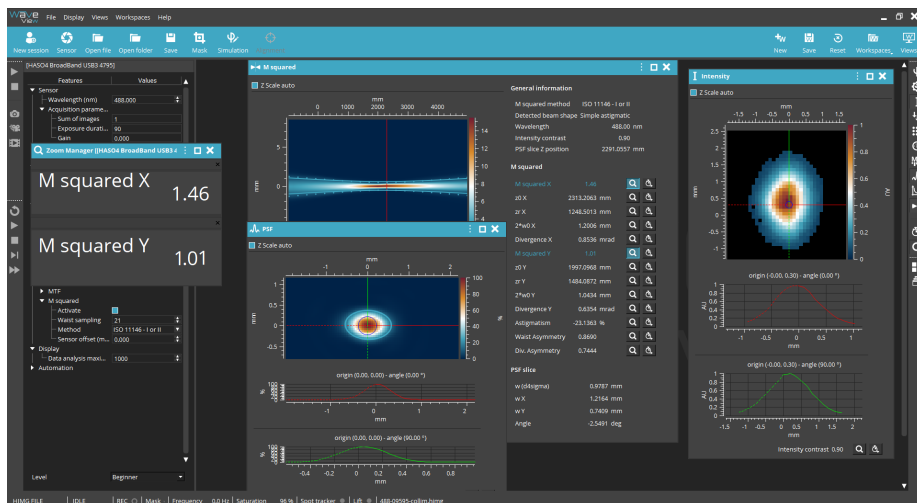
WaveView File Display Views Workspaces Help

New session Sensor Open file Open folder Save Mask Simulation

New Save Reset Workspaces Views

[HASO4 BroadBand USB3 4795]

| Features | Values |
|---|---|
| Sensor | |
| Wavelength (nm) | 488.000 |
| Acquisition parame... | |
| Sum of images | 1 |
| Exposure durati... | 90 |
| Gain | 0.000 |

Zoom Manager [HASO4 BroadBand USB3 4

M squared X 1.46

M squared Y 1.01

MTF
M squared
Activate
Waist sampling 21
Method ISO 11146 - I or II
Sensor offset (m... 0.000
Display
Data analysis maxi... 1000
Automation

Level Beginner

M squared

Z Scale auto

mm
0 1000 2000 3000 4000

mm

16 14 12 10 8 6 4

PSF

Z Scale auto

-2 -1 0 1 2

mm

1 0.5 0 -0.5 -1

mm

%

origin (0.00, 0.00) - angle (0.00 °)

-1 0 1 2

mm

origin (0.00, 0.00) - angle (90.00 °)

-0.4 -0.2 0 0.2 0.4 0.6

mm

General information

M squared method ISO 11146 - I or II
Detected beam shape Simple astigmatic
Wavelength 488.00 nm
Intensity contrast 0.90
PSF slice Z position 2291.0557 mm

M squared

M squared X 1.46
z0 X 2313.2063 mm
zr X 1248.5013 mm
2*w0 X 1.2006 mm
Divergence X 0.8536 mrad
M squared Y 1.01
z0 Y 1997.0968 mm
zr Y 1484.0872 mm
2*w0 Y 1.0434 mm
Divergence Y 0.6354 mrad
Astigmatism -23.1363 %
Waist Asymmetry 0.8690
Div. Asymmetry 0.7444

PSF slice

w (d4sigma) 0.9787 mm
w X 1.2164 mm
w Y 0.7409 mm
Angle -2.5491 deg

Intensity

Z Scale auto

mm
-1.5 -1 -0.5 0 0.5 1 1.5

2.5 2 1.5 1 0.5 0 -0.5 -1 -1.5

mm

AU

origin (-0.00, 0.30) - angle (0.00 °)

-1 -0.5 0 0.5 1

mm

origin (-0.00, 0.30) - angle (90.00 °)

1 0.8 0.6 0.4 0.2 0

AU

-1.5 -1 -0.5 0 0.5 1 1.5 2 2.5

mm

Intensity contrast 0.90

HIMG FILE IDLE REC Mask Frequency 0.0 Hz Saturation 96 % Spot tracker Lift 488-09595-collim.himg